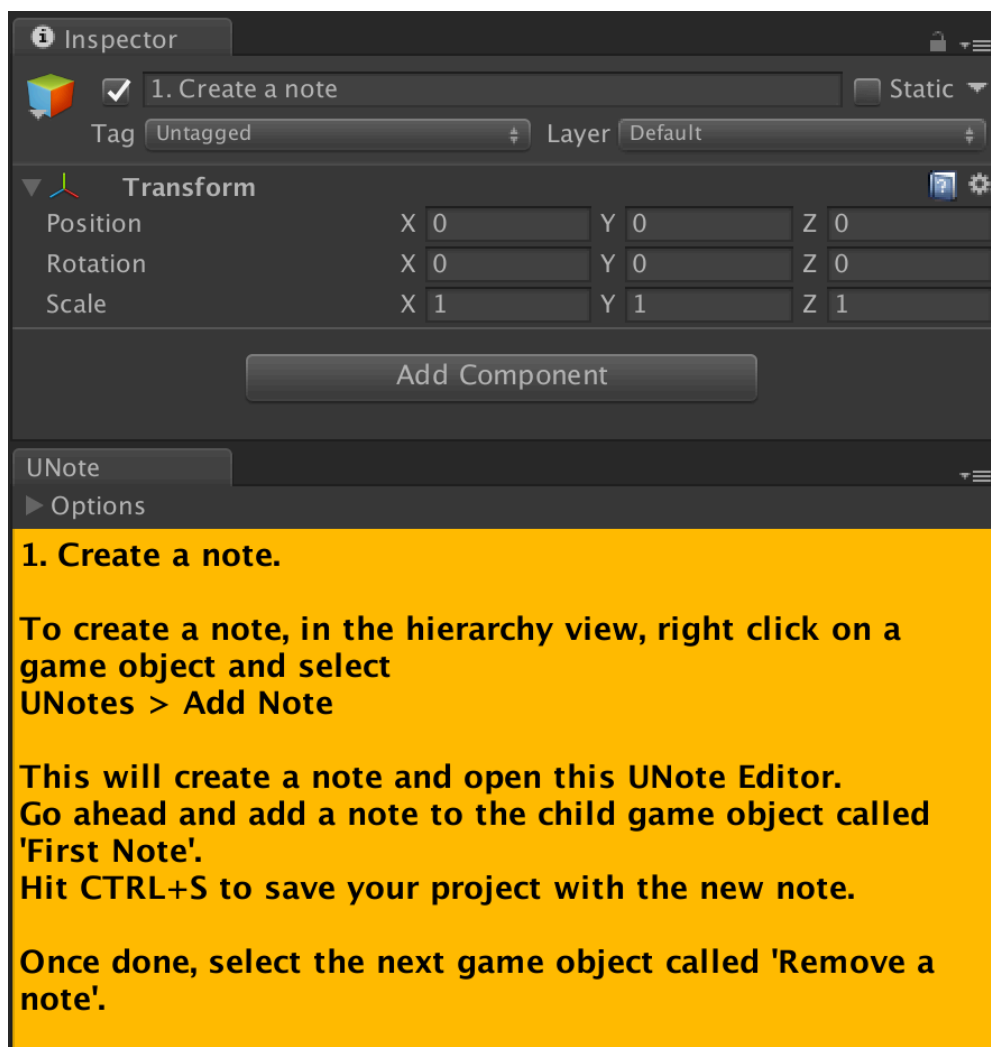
Inspector

1. Create a note

Static

Tag Untagged

Layer Default

Transform

Position X 0 Y 0 Z 0

Rotation X 0 Y 0 Z 0

Scale X 1 Y 1 Z 1

Add Component

UNote

Options

1. Create a note.

To create a note, in the hierarchy view, right click on a game object and select
UNotes > Add Note

This will create a note and open this UNote Editor.
Go ahead and add a note to the child game object called 'First Note'.
Hit CTRL+S to save your project with the new note.

Once done, select the next game object called 'Remove a note'.